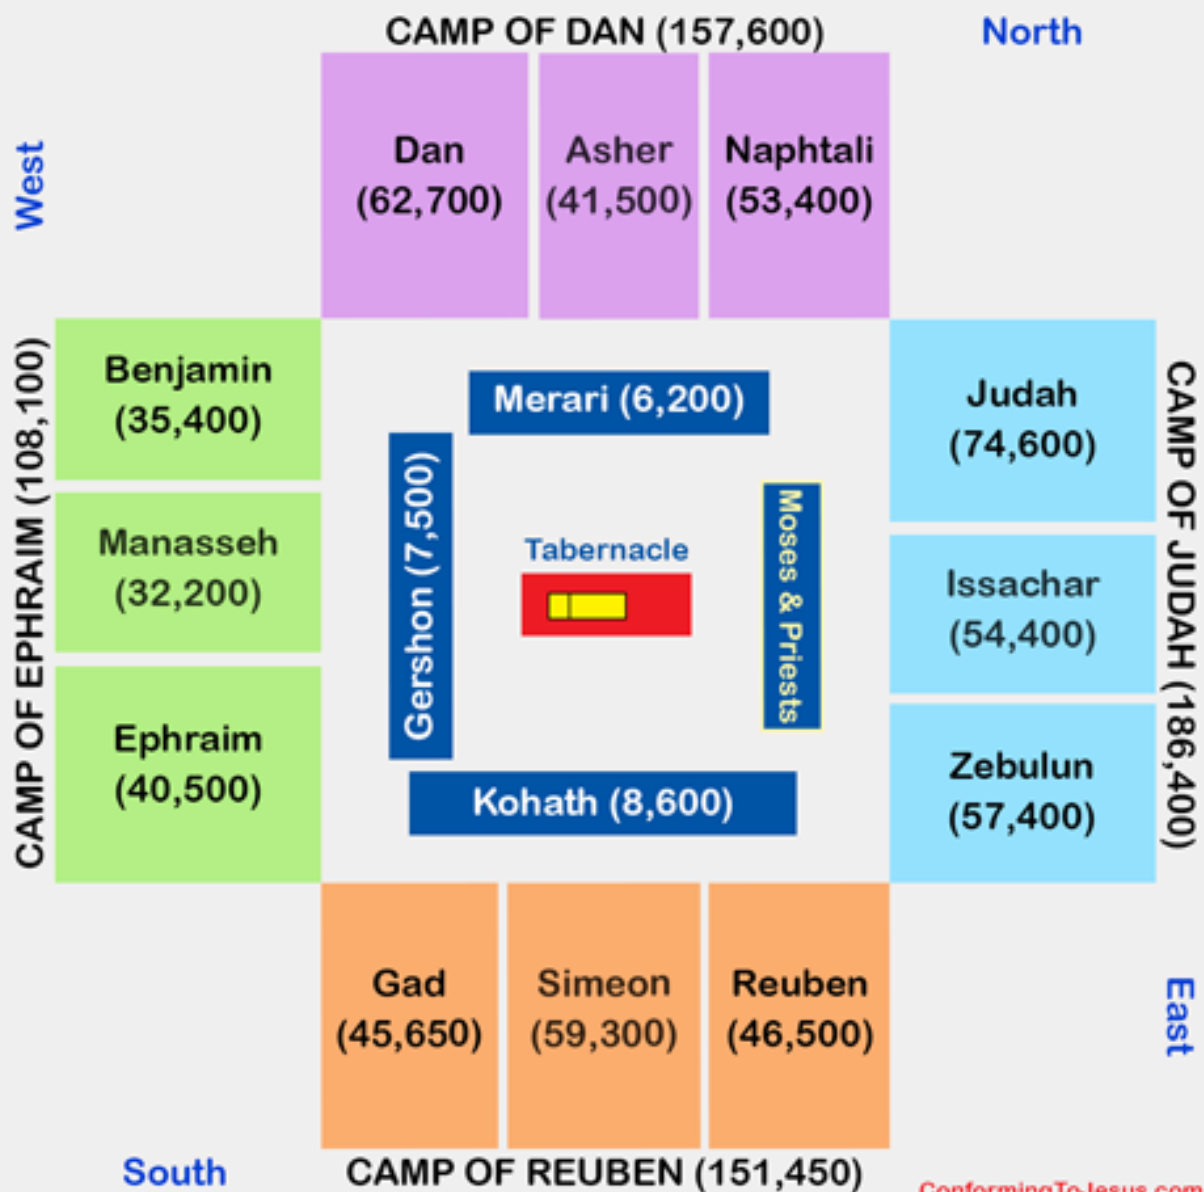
CAMP OF DAN (157,600)

North

West

Dan (62,700)

Asher (41,500)

Naphtali (53,400)

CAMP OF EPHRAIM (108,100)

Benjamin (35,400)

Manasseh (32,200)

Ephraim (40,500)

Merari (6,200)

Gershon (7,500)

Tabernacle

Moses & Priests

Kohath (8,600)

Judah (74,600)

Issachar (54,400)

Zebulun (57,400)

CAMP OF JUDAH (186,400)

Gad (45,650)

Simeon (59,300)

Reuben (46,500)

East

South

CAMP OF REUBEN (151,450)

ConformingToJesus.com